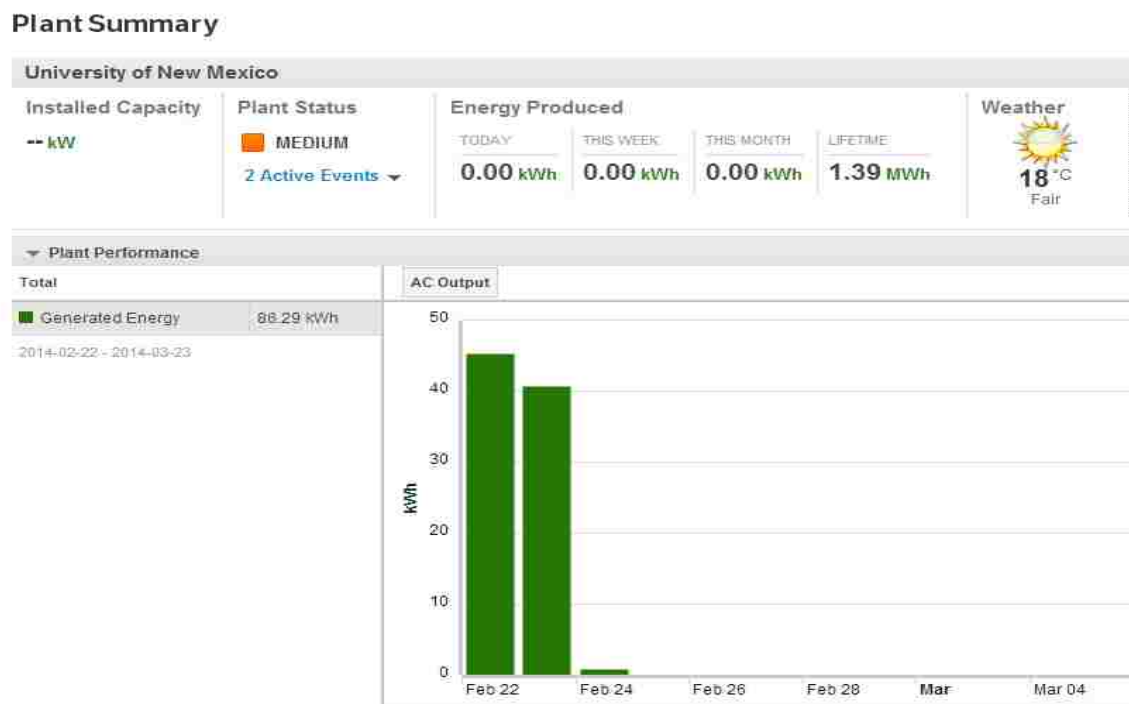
Plant Summary

University of New Mexico

Installed Capacity
-- kW

Plant Status
MEDIUM
2 Active Events

Energy Produced
| TODAY | THIS WEEK | THIS MONTH | LIFETIME |
|---|---|---|---|
| 0.00 kWh | 0.00 kWh | 0.00 kWh | 1.39 MWh |

Weather
18 °C
Fair

Plant Performance

Total

Generated Energy 86.29 kWh

2014-02-22 - 2014-03-23

AC Output

50
40
30
20
10
0
kWh

Feb 22 Feb 24 Feb 26 Feb 28 Mar Mar 04